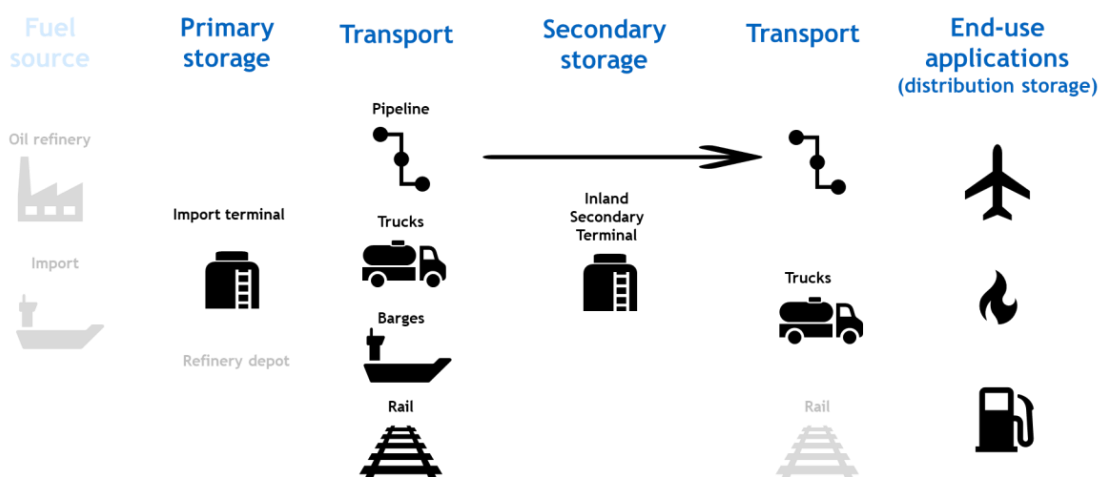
Fuel source

Primary storage

Transport

Secondary storage

Transport

End-use applications (distribution storage)

Oil refinery

Import

Import terminal

Refinery depot

Pipeline

Trucks

Barges

Rail

Inland Secondary Terminal

Trucks

Rail